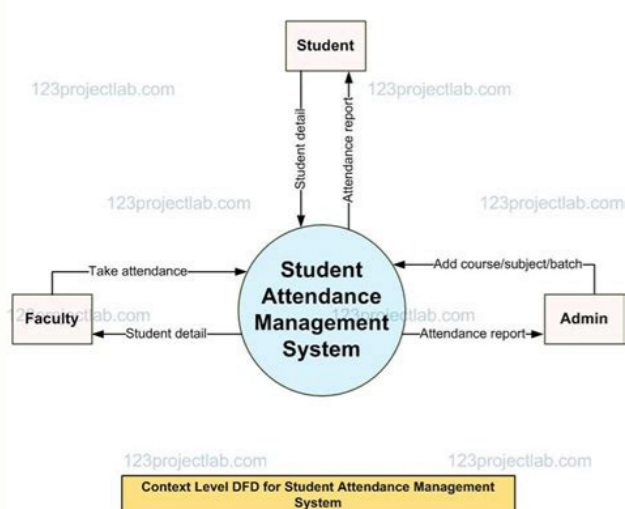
Student

123projectlab.com

Student detail

Attendance report

123projectlab.com

123projectlab.com

123projectlab.com

Take attendance

Student Attendance Management System

Add course/subject/batch

Faculty

123projectlab.com

Student detail

123projectlab.com

Attendance report

Admin

123projectlab.com

123projectlab.com

Context Level DFD for Student Attendance Management System